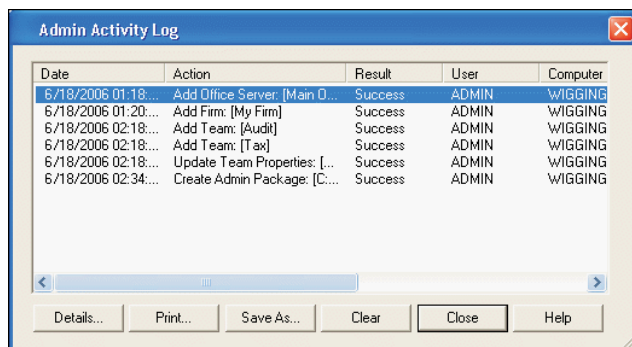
Admin Activity Log

| Date | Action | Result | User | Computer |
|---|---|---|---|---|
| 6/18/2006 01:18:... | Add Office Server: [Main O... | Success | ADMIN | WIGGING |
| 6/18/2006 01:20:... | Add Firm: [My Firm] | Success | ADMIN | WIGGING |
| 6/18/2006 02:18:... | Add Team: [Audit] | Success | ADMIN | WIGGING |
| 6/18/2006 02:18:... | Add Team: [Tax] | Success | ADMIN | WIGGING |
| 6/18/2006 02:18:... | Update Team Properties: [... | Success | ADMIN | WIGGING |
| 6/18/2006 02:34:... | Create Admin Package: [C:... | Success | ADMIN | WIGGING |

Details... Print... Save As... Clear Close Help